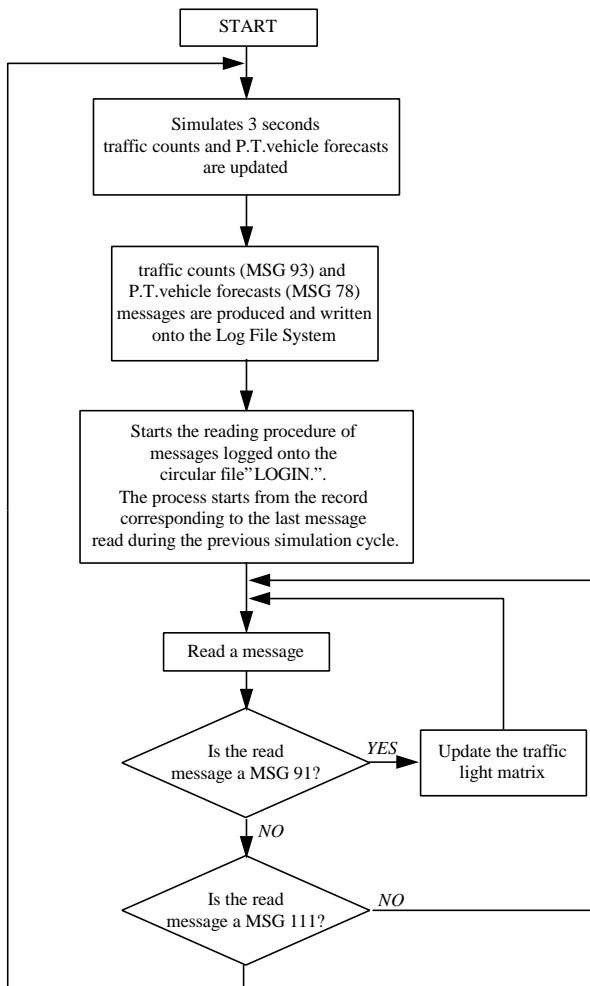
START

Simulates 3 seconds traffic counts and P.T.vehicle forecasts are updated

traffic counts (MSG 93) and P.T.vehicle forecasts (MSG 78) messages are produced and written onto the Log File System

Starts the reading procedure of messages logged onto the circular file"LOGIN.". The process starts from the record corresponding to the last message read during the previous simulation cycle.

Read a message

Is the read message a MSG 91?

YES

Update the traffic light matrix

NO

Is the read message a MSG 111?

NO